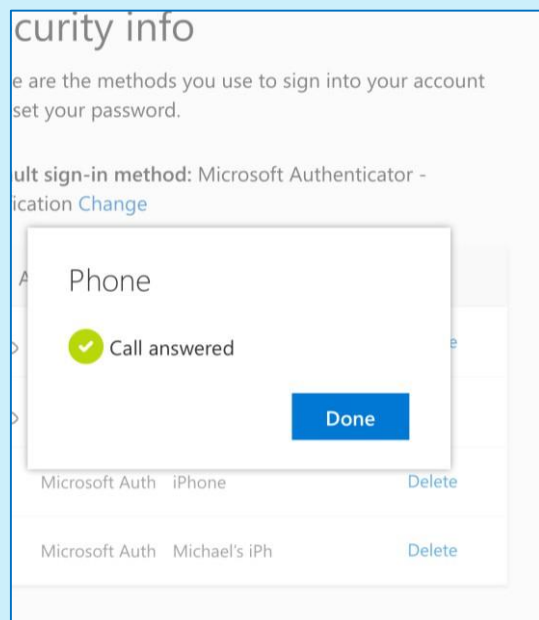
curity info

e are the methods you use to sign into your account set your password.

ult sign-in method: Microsoft Authenticator - ication Change

Phone

Call answered

Done

Microsoft Auth iPhone Delete

Microsoft Auth Michael's iPh Delete